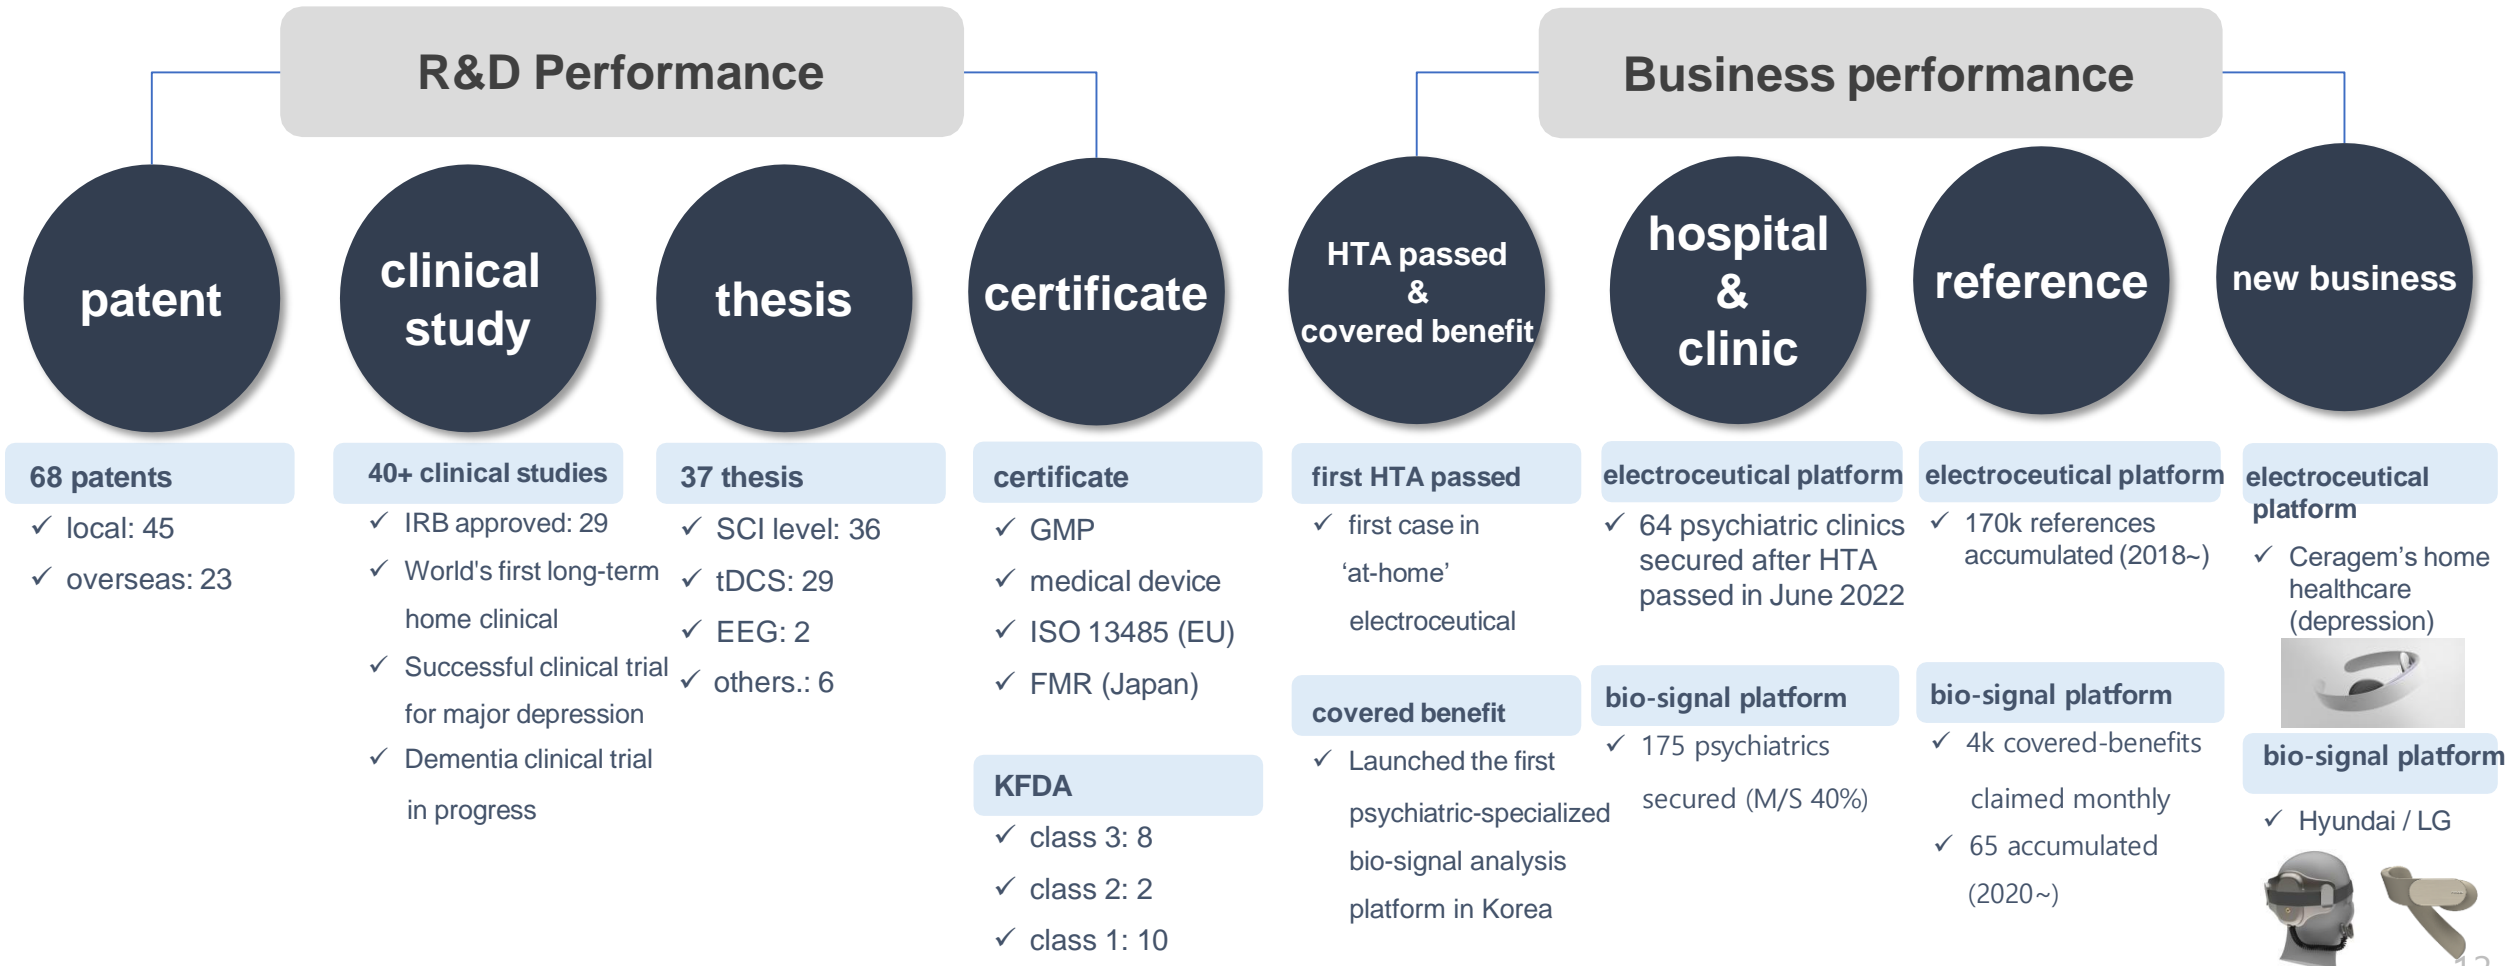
R&D Performance

Business performance

patent

clinical study

thesis

certificate

HTA passed & covered benefit

hospital & clinic

reference

new business

68 patents
✓ local: 45
✓ overseas: 23

40+ clinical studies
✓ IRB approved: 29
✓ World's first long-term home clinical
✓ Successful clinical trial for major depression
✓ Dementia clinical trial in progress

37 thesis
✓ SCI level: 36
✓ tDCS: 29
✓ EEG: 2
✓ others.: 6

certificate
✓ GMP
✓ medical device
✓ ISO 13485 (EU)
✓ FMR (Japan)

KFDA
✓ class 3: 8
✓ class 2: 2
✓ class 1: 10

first HTA passed
✓ first case in 'at-home' electroceutical

covered benefit
✓ Launched the first psychiatric-specialized bio-signal analysis platform in Korea

electroceutical platform
✓ 64 psychiatric clinics secured after HTA passed in June 2022

bio-signal platform
✓ 175 psychiatrics secured (M/S 40%)

electroceutical platform
✓ 170k references accumulated (2018~)

bio-signal platform
✓ 4k covered-benefits claimed monthly
✓ 65 accumulated (2020~)

electroceutical platform
✓ Ceragem's home healthcare (depression)

bio-signal platform
✓ Hyundai / LG